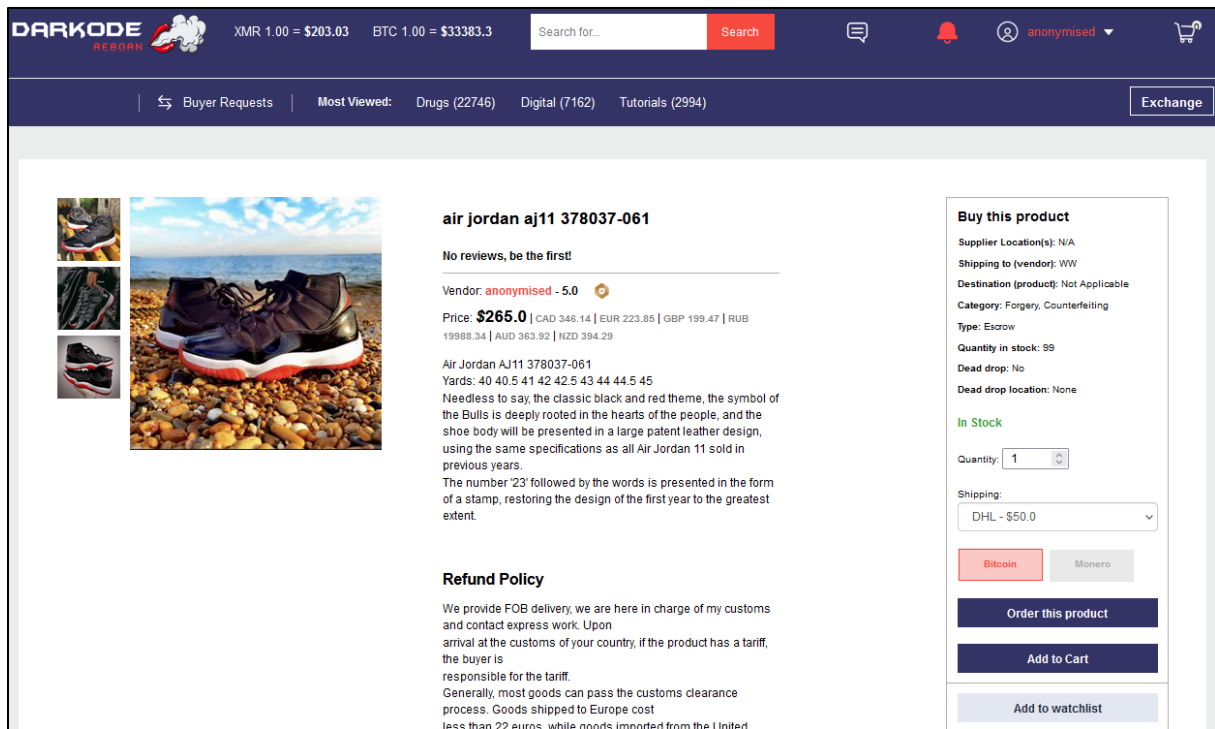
DARKODE REBORN XMR 1.00 = $203.03 BTC 1.00 = $33383.3 Search for... Search anonymised 0

Buyer Requests | Most Viewed: Drugs (22746) Digital (7162) Tutorials (2994) Exchange

air jordan aj11 378037-061

No reviews, be the first!

Vendor: anonymised - 5.0

Price: $265.0 | CAD 346.14 | EUR 223.85 | GBP 199.47 | RUB 19988.34 | AUD 363.92 | NZD 394.29

Air Jordan AJ11 378037-061
Yards: 40 40.5 41 42 42.5 43 44 44.5 45
Needless to say, the classic black and red theme, the symbol of the Bulls is deeply rooted in the hearts of the people, and the shoe body will be presented in a large patent leather design, using the same specifications as all Air Jordan 11 sold in previous years.
The number '23' followed by the words is presented in the form of a stamp, restoring the design of the first year to the greatest extent.

Refund Policy

We provide FOB delivery, we are here in charge of my customs and contact express work. Upon arrival at the customs of your country, if the product has a tariff, the buyer is responsible for the tariff.
Generally, most goods can pass the customs clearance process. Goods shipped to Europe cost less than 22 euros, while goods imported from the United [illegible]

Buy this product
Supplier Location(s): N/A
Shipping to (vendor): WW
Destination (product): Not Applicable
Category: Forgery, Counterfeiting
Type: Escrow
Quantity in stock: 99
Dead drop: No
Dead drop location: None

In Stock

Quantity: 1

Shipping:
DHL - $50.0

Bitcoin Monero

Order this product

Add to Cart

Add to watchlist